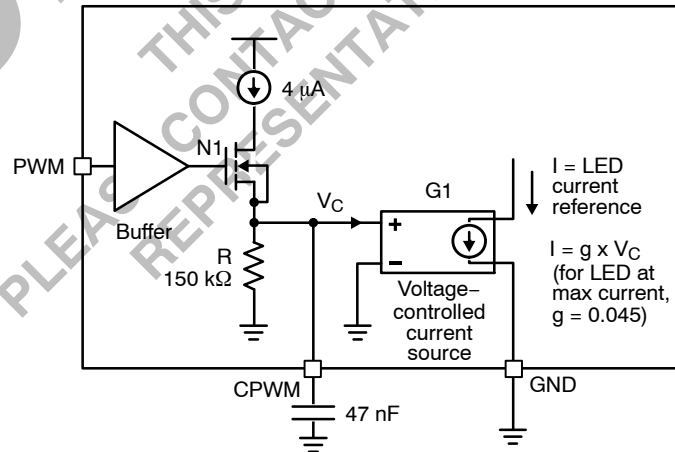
THIS
PLEASE CONTACT
REPRESENTATIVE

4 μA
PWM
N1
Buffer
R
150 kΩ
$V_C$
G1
+
−
I = LED current reference
$I = g \times V_C$
(for LED at max current, g = 0.045)
Voltage−controlled current source
CPWM
47 nF
GND